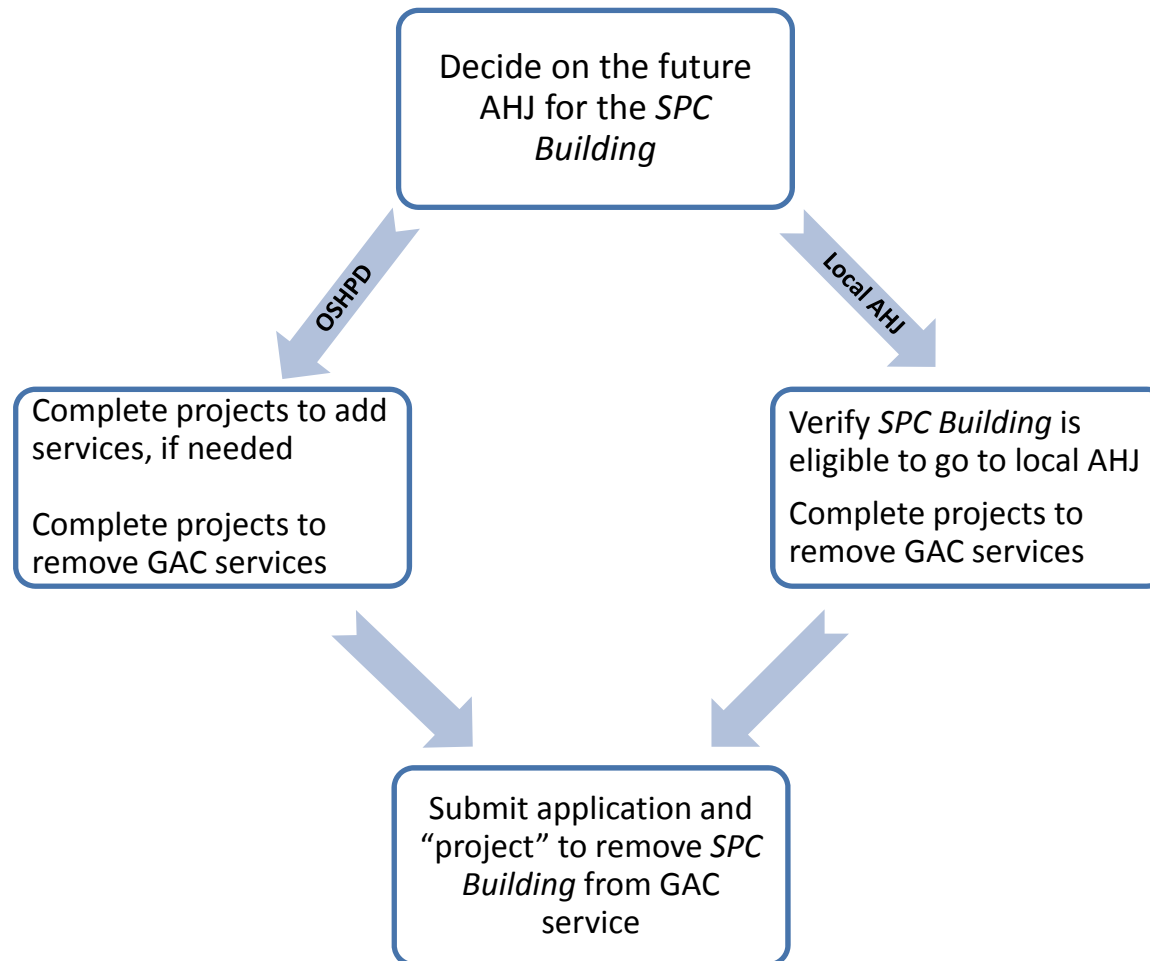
Decide on the future AHJ for the *SPC Building*

OSHPD

Local AHJ

Complete projects to add services, if needed

Complete projects to remove GAC services

Verify *SPC Building* is eligible to go to local AHJ

Complete projects to remove GAC services

Submit application and "project" to remove *SPC Building* from GAC service